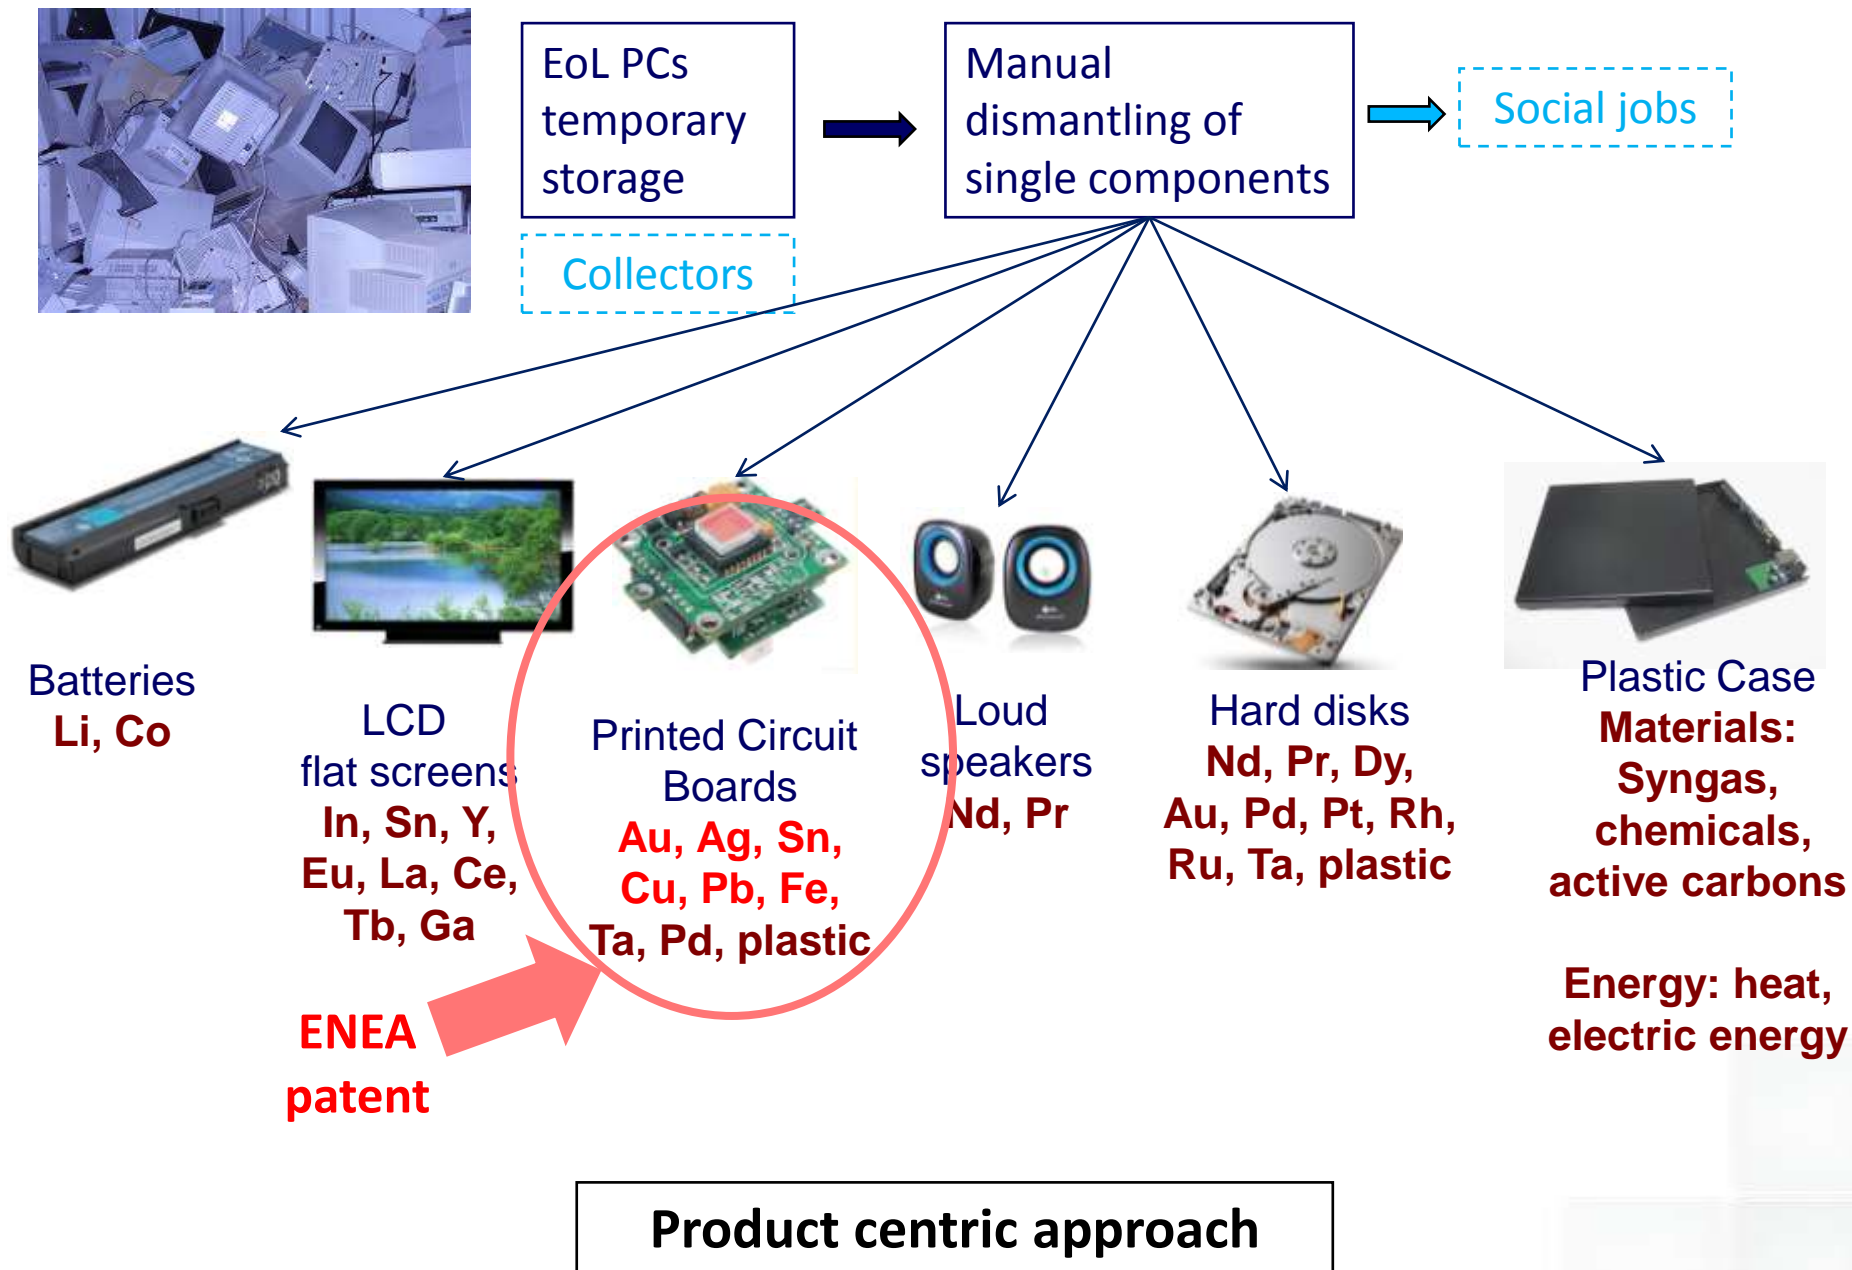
EoL PCs temporary storage

Collectors

Manual dismantling of single components

Social jobs

Batteries
Li, Co

LCD
flat screens
In, Sn, Y, Eu, La, Ce, Tb, Ga

Printed Circuit Boards
Au, Ag, Sn, Cu, Pb, Fe, Ta, Pd, plastic

Loud speakers
Nd, Pr

Hard disks
Nd, Pr, Dy, Au, Pd, Pt, Rh, Ru, Ta, plastic

Plastic Case
Materials: Syngas, chemicals, active carbons

Energy: heat, electric energy

ENEA patent

Product centric approach